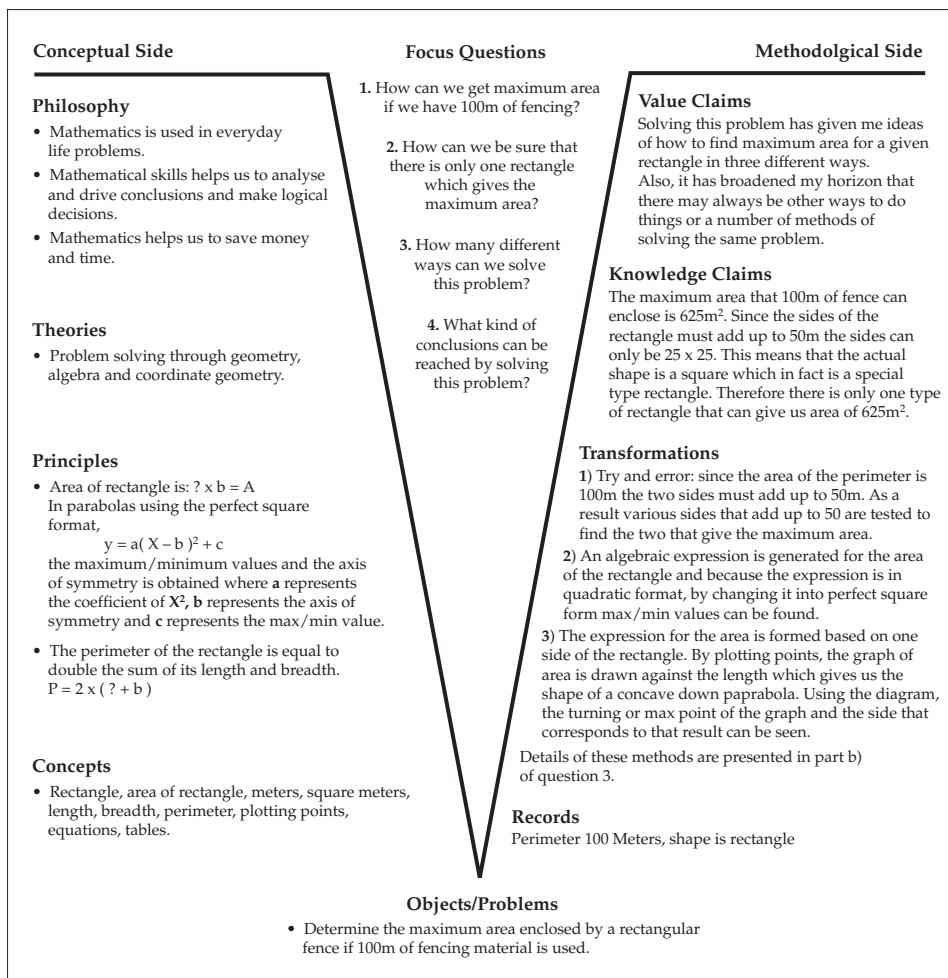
Conceptual Side

Focus Questions

Methodolgical Side

Philosophy
• Mathematics is used in everyday life problems.
• Mathematical skills helps us to analyse and drive conclusions and make logical decisions.
• Mathematics helps us to save money and time.

Theories
• Problem solving through geometry, algebra and coordinate geometry.

Principles
• Area of rectangle is: ? x b = A
In parabolas using the perfect square format,
$y = a( X – b )^2 + c$
the maximum/minimum values and the axis of symmetry is obtained where **a** represents the coefficient of **$X^2$**, **b** represents the axis of symmetry and **c** represents the max/min value.
• The perimeter of the rectangle is equal to double the sum of its length and breadth.
P = 2 x ( ? + b )

Concepts
• Rectangle, area of rectangle, meters, square meters, length, breadth, perimeter, plotting points, equations, tables.

1. How can we get maximum area if we have 100m of fencing?

2. How can we be sure that there is only one rectangle which gives the maximum area?

3. How many different ways can we solve this problem?

4. What kind of conclusions can be reached by solving this problem?

Value Claims
Solving this problem has given me ideas of how to find maximum area for a given rectangle in three different ways.
Also, it has broadened my horizon that there may always be other ways to do things or a number of methods of solving the same problem.

Knowledge Claims
The maximum area that 100m of fence can enclose is 625m$^2$. Since the sides of the rectangle must add up to 50m the sides can only be 25 x 25. This means that the actual shape is a square which in fact is a special type rectangle. Therefore there is only one type of rectangle that can give us area of 625m$^2$.

Transformations
1) Try and error: since the area of the perimeter is 100m the two sides must add up to 50m. As a result various sides that add up to 50 are tested to find the two that give the maximum area.
2) An algebraic expression is generated for the area of the rectangle and because the expression is in quadratic format, by changing it into perfect square form max/min values can be found.
3) The expression for the area is formed based on one side of the rectangle. By plotting points, the graph of area is drawn against the length which gives us the shape of a concave down paprabola. Using the diagram, the turning or max point of the graph and the side that corresponds to that result can be seen.
Details of these methods are presented in part b) of question 3.

Records
Perimeter 100 Meters, shape is rectangle

Objects/Problems
• Determine the maximum area enclosed by a rectangular fence if 100m of fencing material is used.